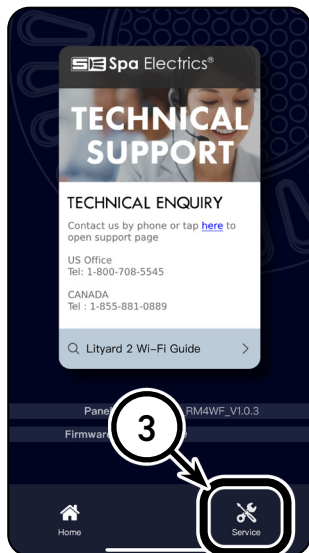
SE Spa Electrics®

TECHNICAL SUPPORT

TECHNICAL ENQUIRY

Contact us by phone or tap here to open support page

US Office
Tel: 1-800-708-5545

CANADA
Tel : 1-855-881-0889

Lityard 2 Wi-Fi Guide >

Pane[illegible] RM4WF_V1.0.3

Firmware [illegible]

3

Home

Service